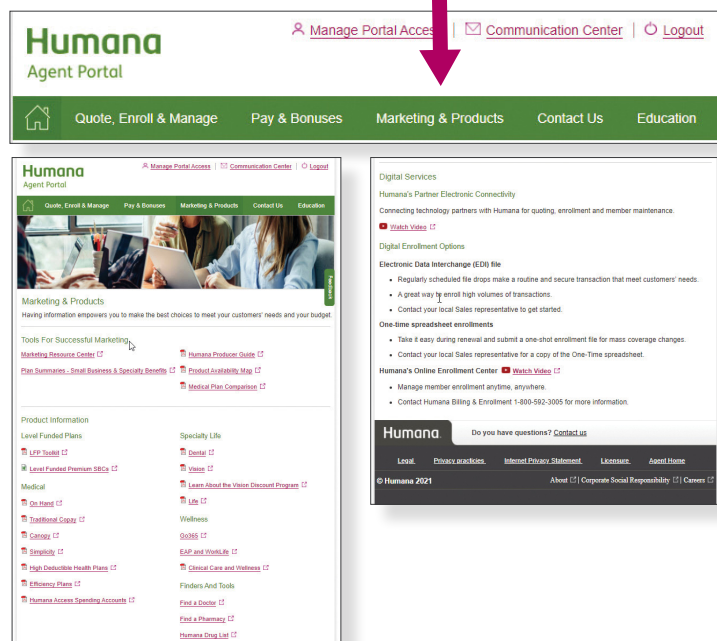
Humana
Agent Portal

Manage Portal Access | Communication Center | Logout

Quote, Enroll & Manage | Pay & Bonuses | Marketing & Products | Contact Us | Education

Humana
Agent Portal

Manage Portal Access | Communication Center | Logout

Quote, Enroll & Manage | Pay & Bonuses | Marketing & Products | Contact Us | Education

Feedback

Marketing & Products
Having information empowers you to make the best choices to meet your customers' needs and your budget.

Tools For Successful Marketing
Marketing Resource Center
Plan Summaries - Small Business & Specialty Benefits
Humana Producer Guide
Product Availability Map
Medical Plan Comparison

Product Information
Level Funded Plans
LFP Toolkit
Level Funded Premium SBCs
Medical
On Hand
Traditional Copay
Canopy
Simplicity
High Deductible Health Plans
Efficiency Plans
Humana Access Spending Accounts

Specialty Life
Dental
Vision
Learn About the Vision Discount Program
Life
Wellness
Go365
EAP and WorkLife
Clinical Care and Wellness
Finders And Tools
Find a Doctor
Find a Pharmacy
Humana Drug List

Digital Services
Humana's Partner Electronic Connectivity
Connecting technology partners with Humana for quoting, enrollment and member maintenance.
Watch Video

Digital Enrollment Options
Electronic Data Interchange (EDI) file
• Regularly scheduled file drops make a routine and secure transaction that meet customers' needs.
• A great way to enroll high volumes of transactions.
• Contact your local Sales representative to get started.
One-time spreadsheet enrollments
• Take it easy during renewal and submit a one-shot enrollment file for mass coverage changes.
• Contact your local Sales representative for a copy of the One-Time spreadsheet.
Humana's Online Enrollment Center Watch Video
• Manage member enrollment anytime, anywhere.
• Contact Humana Billing & Enrollment 1-800-592-3005 for more information.

Humana. Do you have questions? Contact us

Legal | Privacy practices | Internet Privacy Statement | Licensure | Agent Home

© Humana 2021 | About | Corporate Social Responsibility | Careers